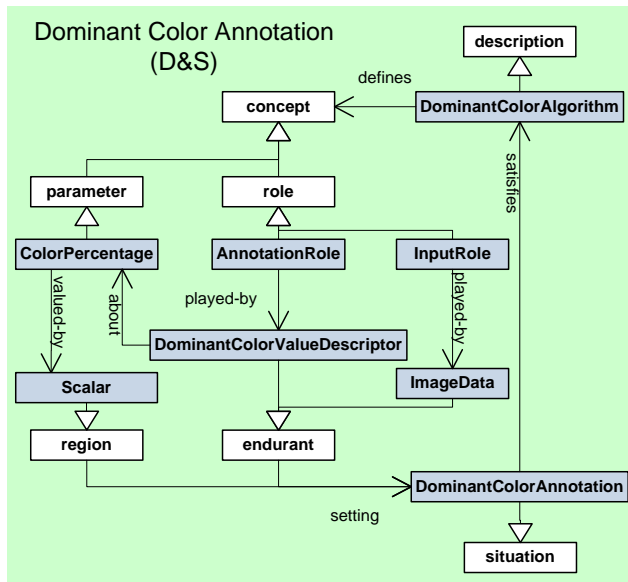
Dominant Color Annotation
(D&S)

description

defines

concept

DominantColorAlgorithm

satisfies

parameter

role

ColorPercentage

AnnotationRole

InputRole

valued-by

about

played-by

played-by

DominantColorValueDescriptor

Scalar

ImageData

region

endurant

DominantColorAnnotation

setting

situation